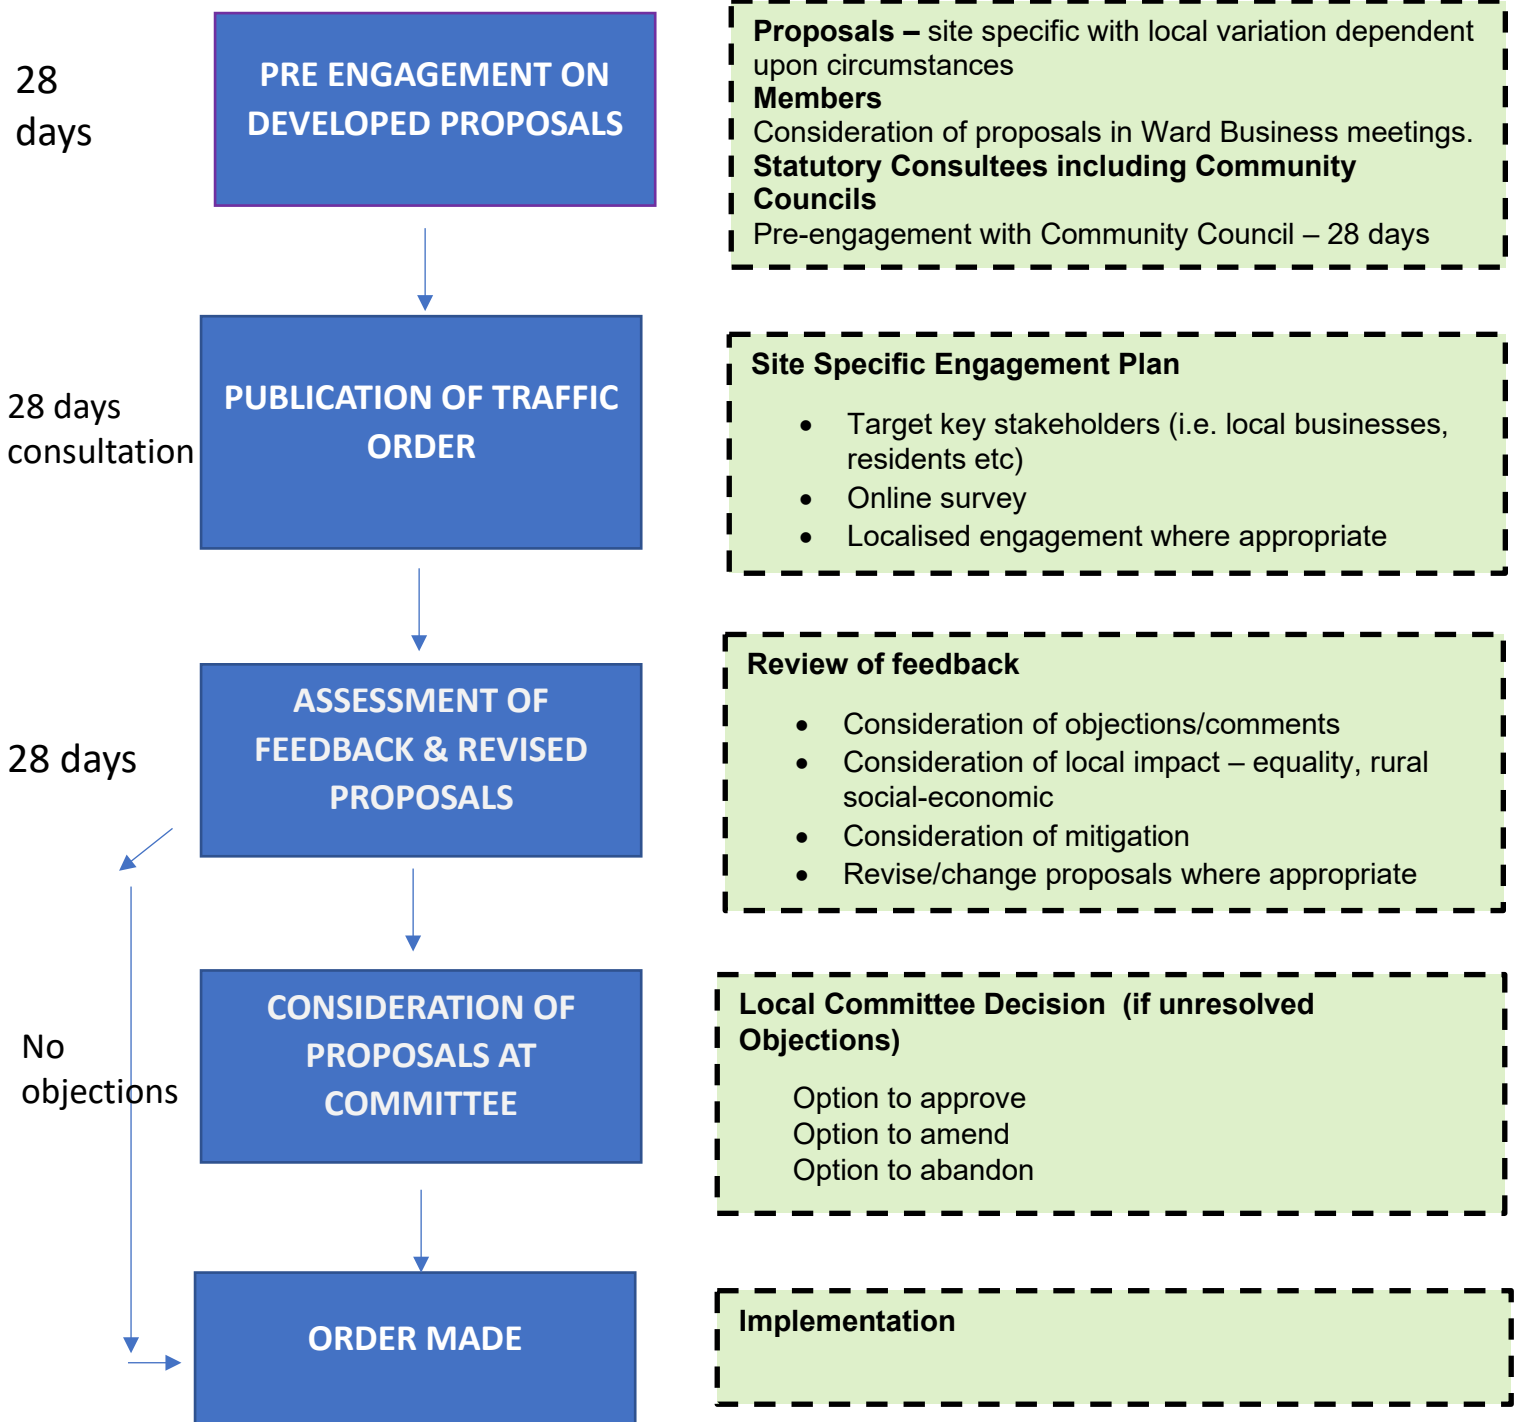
28 days

PRE ENGAGEMENT ON DEVELOPED PROPOSALS

**Proposals –** site specific with local variation dependent upon circumstances
**Members**
Consideration of proposals in Ward Business meetings.
**Statutory Consultees including Community Councils**
Pre-engagement with Community Council – 28 days

28 days consultation

PUBLICATION OF TRAFFIC ORDER

**Site Specific Engagement Plan**

- Target key stakeholders (i.e. local businesses, residents etc)
- Online survey
- Localised engagement where appropriate

28 days

ASSESSMENT OF FEEDBACK & REVISED PROPOSALS

**Review of feedback**

- Consideration of objections/comments
- Consideration of local impact – equality, rural social-economic
- Consideration of mitigation
- Revise/change proposals where appropriate

No objections

CONSIDERATION OF PROPOSALS AT COMMITTEE

**Local Committee Decision (if unresolved Objections)**

Option to approve
Option to amend
Option to abandon

ORDER MADE

**Implementation**